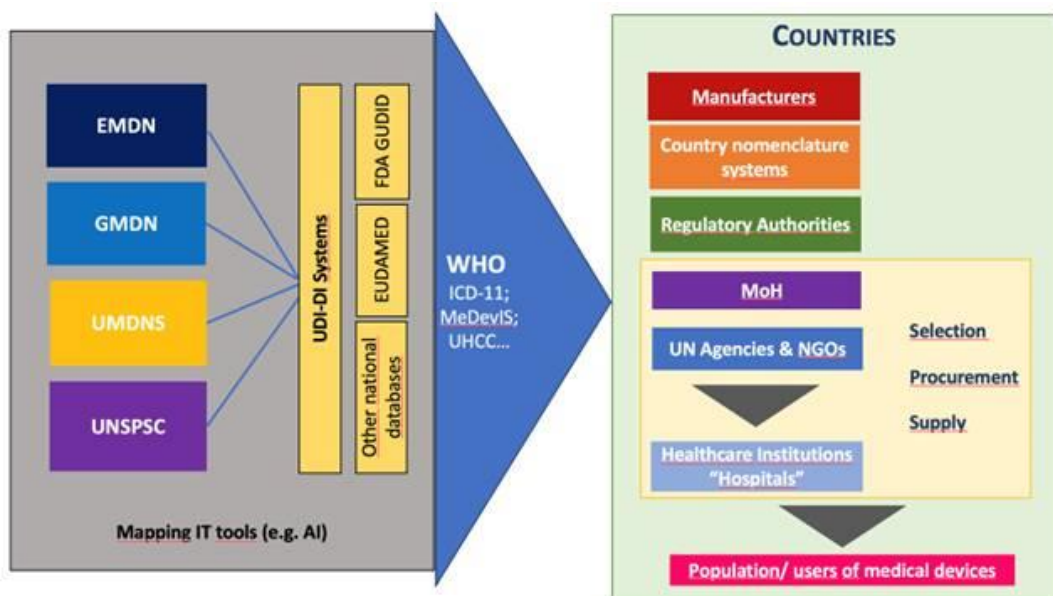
EMDN

GMDN

UMDNS

UNSPSC

UDI-DI Systems

FDA GUDID

EUDAMED

Other national databases

Mapping IT tools (e.g. AI)

WHO
ICD-11;
MeDevIS;
UHCC...

COUNTRIES

Manufacturers

Country nomenclature systems

Regulatory Authorities

MoH

UN Agencies & NGOs

Healthcare Institutions "Hospitals"

Selection

Procurement

Supply

Population/ users of medical devices